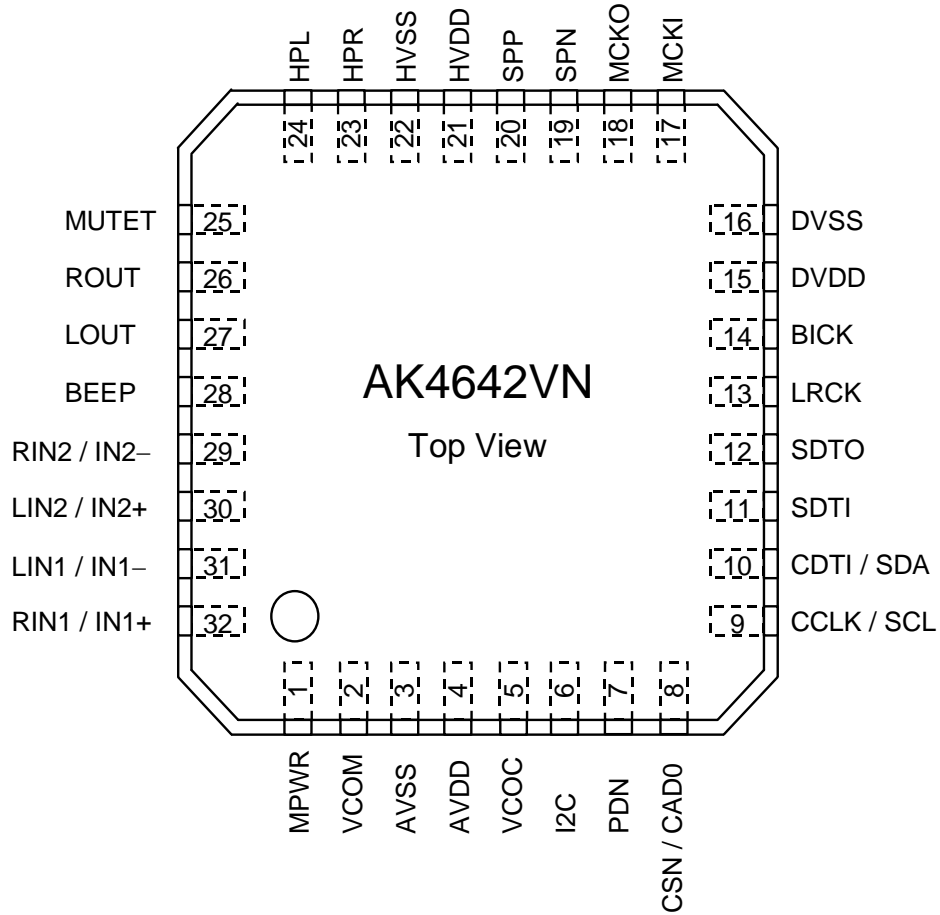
HPL 24
HPR 23
HVSS 22
HVDD 21
SPP 20
SPN 19
MCKO 18
MCKI 17

MUTET 25
ROUT 26
LOUT 27
BEEP 28
RIN2 / IN2− 29
LIN2 / IN2+ 30
LIN1 / IN1− 31
RIN1 / IN1+ 32

AK4642VN

Top View

16 DVSS
15 DVDD
14 BICK
13 LRCK
12 SDTO
11 SDTI
10 CDTI / SDA
9 CCLK / SCL

1 MPWR
2 VCOM
3 AVSS
4 AVDD
5 VCOC
6 I2C
7 PDN
8 CSN / CAD0